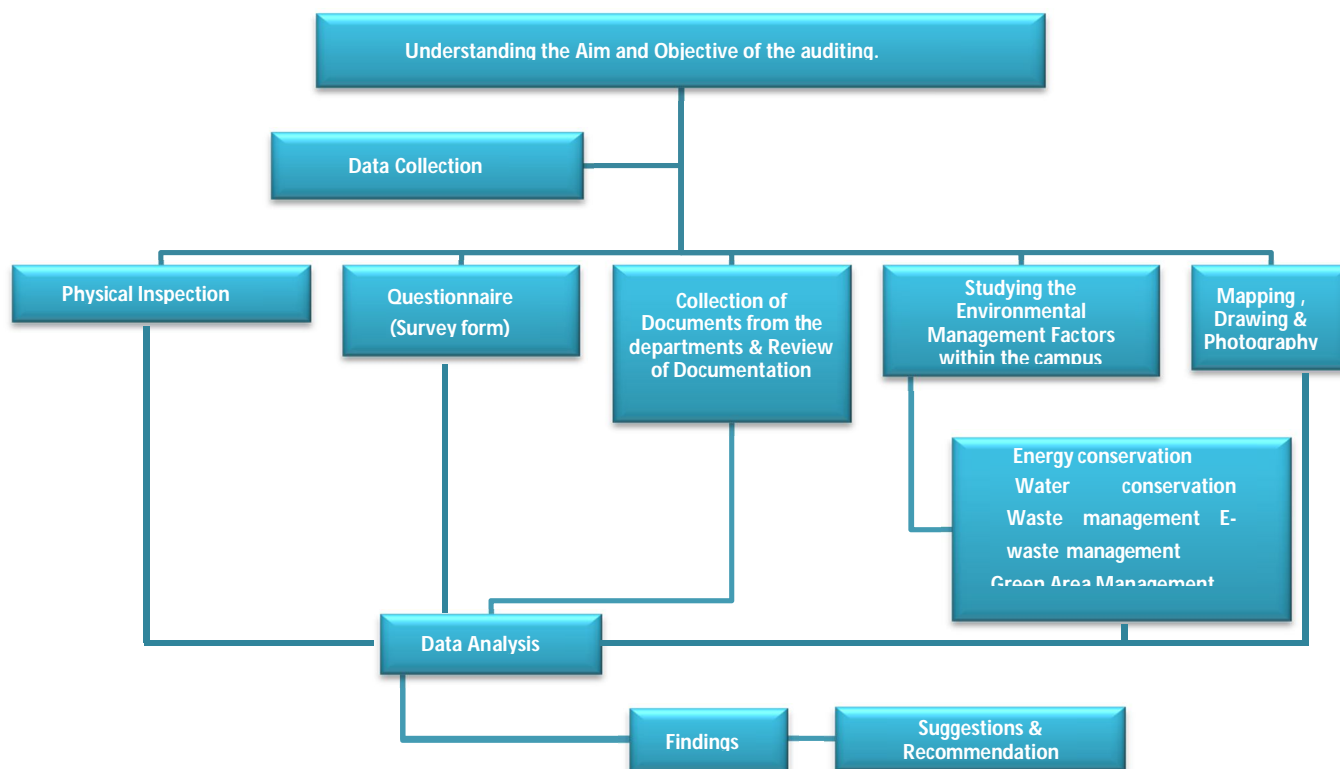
Understanding the Aim and Objective of the auditing.

Data Collection

Physical Inspection

Questionnaire (Survey form)

Collection of Documents from the departments & Review of Documentation

Studying the Environmental Management Factors within the campus

Mapping , Drawing & Photography

Energy conservation
Water conservation
Waste management E-waste management
Green Area Management

Data Analysis

Findings

Suggestions & Recommendation